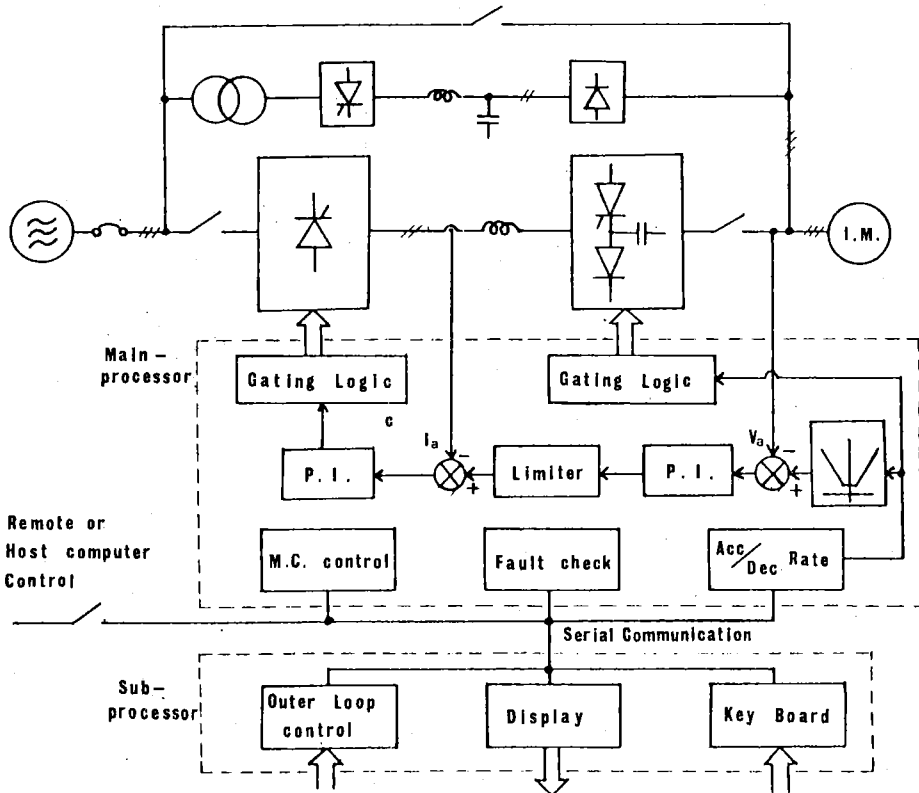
I.M.

Main-processor

Gating Logic

Gating Logic

c

$I_a$

$V_a$

P.I.

Limiter

P.I.

Remote or Host computer Control

M.C. control

Fault check

Acc/Dec Rate

Serial Communication

Sub-processor

Outer Loop control

Display

Key Board